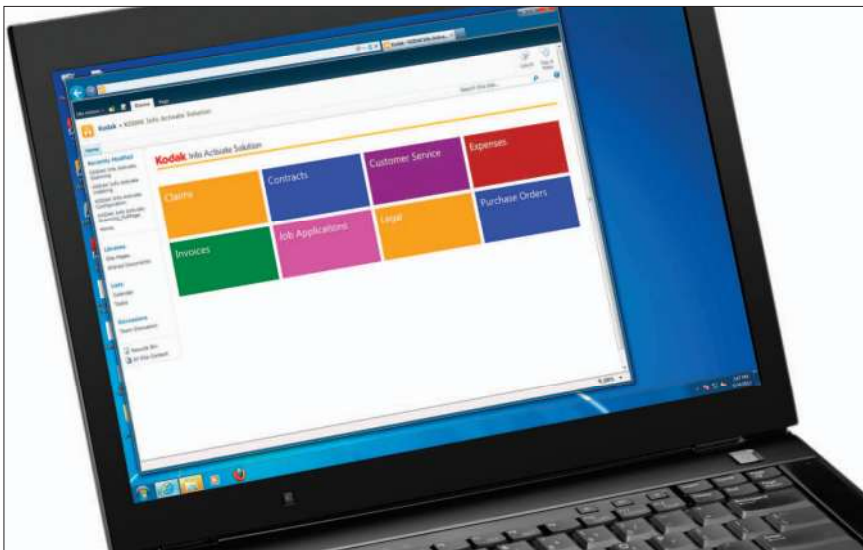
Kodak » KODAK Info Activate Solution

Kodak Info Activate Solution

Claims

Contracts

Customer Service

Expenses

Invoices

Job Applications

Legal

Purchase Orders

Recently Modified

Libraries

Lists

Discussions